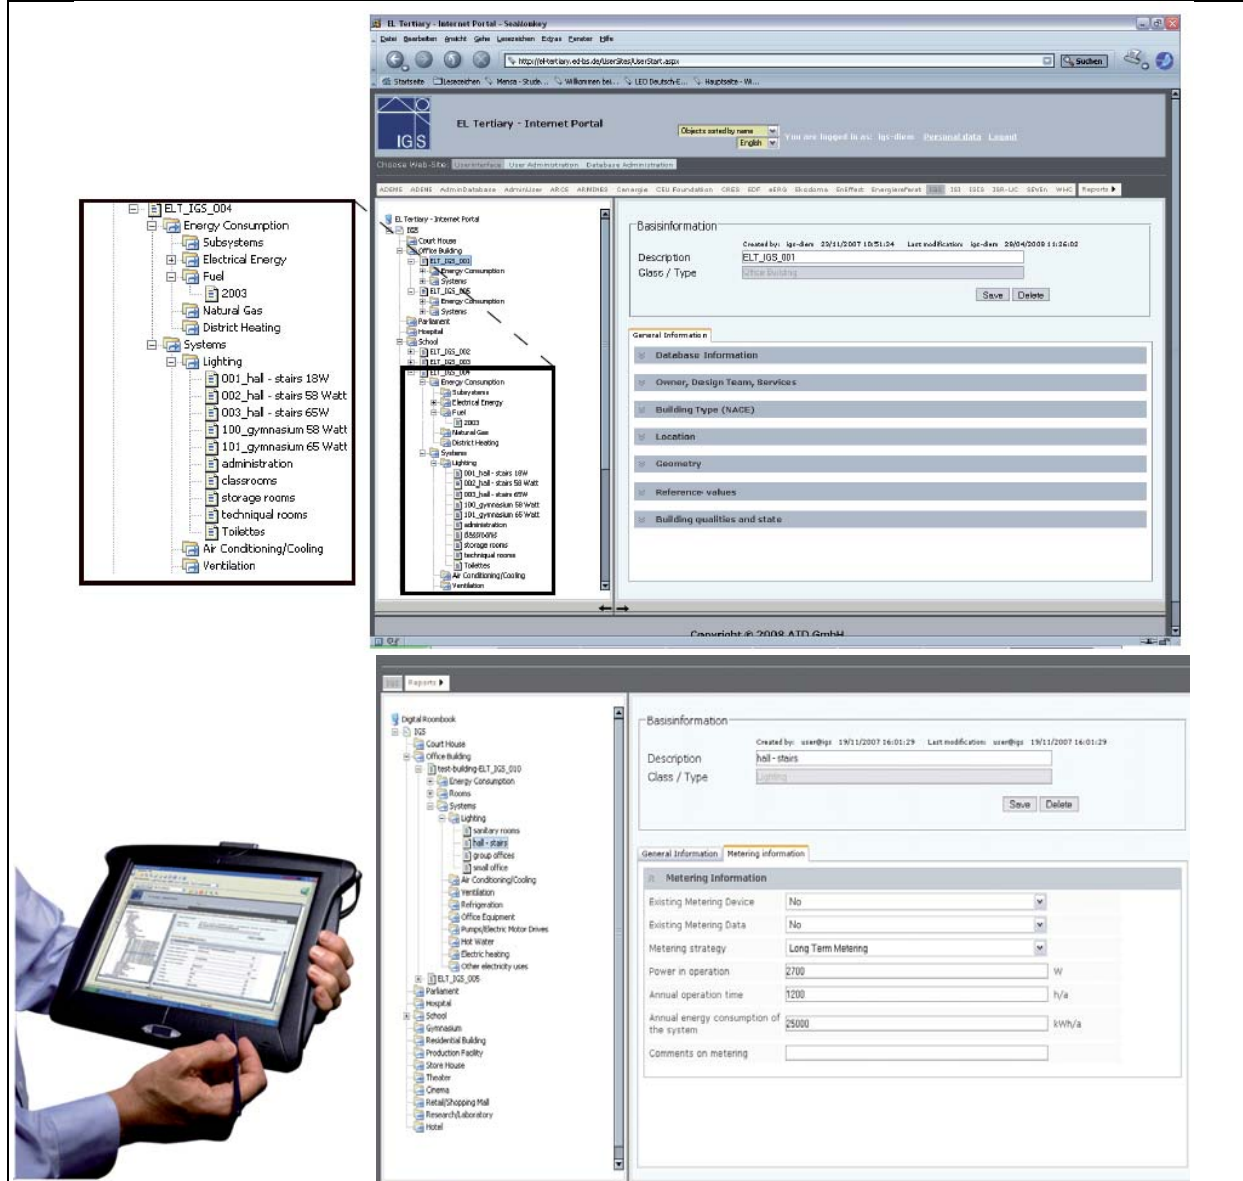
ELT_IGS_004
Energy Consumption
Subsystems
Electrical Energy
Fuel
2003
Natural Gas
District Heating
Systems
Lighting
001_hall - stairs 18W
002_hall - stairs 58 Watt
003_hall - stairs 65W
100_gymnasium 58 Watt
101_gymnasium 65 Watt
administration
classrooms
storage rooms
technical rooms
Toilettes
Air Conditioning/Cooling
Ventilation

EL Tertiary - Internet Portal - SeaMonkey
Datei Bearbeiten Ansicht Gehe Lesezeichen Extras Fenster Hilfe
http://eltertiary.ed-bs.de/UserSites/UserStart.aspx
Suchen
Startseite Lesezeichen Mensa - Stude... Willkommen bei... LEO Deutsch-E... Hauptseite - Wi...

IGS
EL Tertiary - Internet Portal
Objects sorted by name
English
You are logged in as: igs-diem Personal data Logout
Choose Web-Site User Interface User Administration Database Administration
ADEME ADENE AdminDatabase AdminUser ARCE ARMINES Cenergia CEU Foundation CRES EDF eERG Ekodoma EnEffect EnergieeFerat IGS ISI ISIS ISR-UC SEVEn WHC Reports

EL Tertiary - Internet Portal
IGS
Court House
Office Building
ELT_IGS_001
Energy Consumption
Systems
ELT_IGS_005
Energy Consumption
Systems
Parliament
Hospital
School
ELT_IGS_002
ELT_IGS_003
ELT_IGS_004
Energy Consumption
Subsystems
Electrical Energy
Fuel
2003
Natural Gas
District Heating
Systems
Lighting
001_hall - stairs 18W
002_hall - stairs 58 Watt
003_hall - stairs 65W
100_gymnasium 58 Watt
101_gymnasium 65 Watt
administration
classrooms
storage rooms
technical rooms
Toilettes
Air Conditioning/Cooling
Ventilation

Basisinformation
Created by: igs-diem 23/11/2007 10:51:24 Last modification: igs-diem 28/04/2008 11:26:02
Description ELT_IGS_001
Class / Type Office Building
Save Delete
General Information
Database Information
Owner, Design Team, Services
Building Type (NACE)
Location
Geometry
Reference values
Building qualities and state
Copyright © 2008 ATD GmbH

Reports
Digital Roombook
IGS
Court House
Office Building
test-building-ELT_IGS_010
Energy Consumption
Rooms
Systems
Lighting
sanitary rooms
hall - stairs
group offices
small office
Air Conditioning/Cooling
Ventilation
Refrigeration
Office Equipment
Pumps/Electric Motor Drives
Hot Water
Electric heating
Other electricity uses
ELT_IGS_005
Parliament
Hospital
School
Gymnasium
Residential Building
Production Facility
Store House
Theater
Cinema
Retail/Shopping Mall
Research/Laboratory
Hotel

Basisinformation
Created by: user@igs 19/11/2007 16:01:29 Last modification: user@igs 19/11/2007 16:01:29
Description hall - stairs
Class / Type Lighting
Save Delete
General Information Metering information
Metering Information
Existing Metering Device No
Existing Metering Data No
Metering strategy Long Term Metering
Power in operation 2700 W
Annual operation time 1200 h/a
Annual energy consumption of the system 25000 kWh/a
Comments on metering